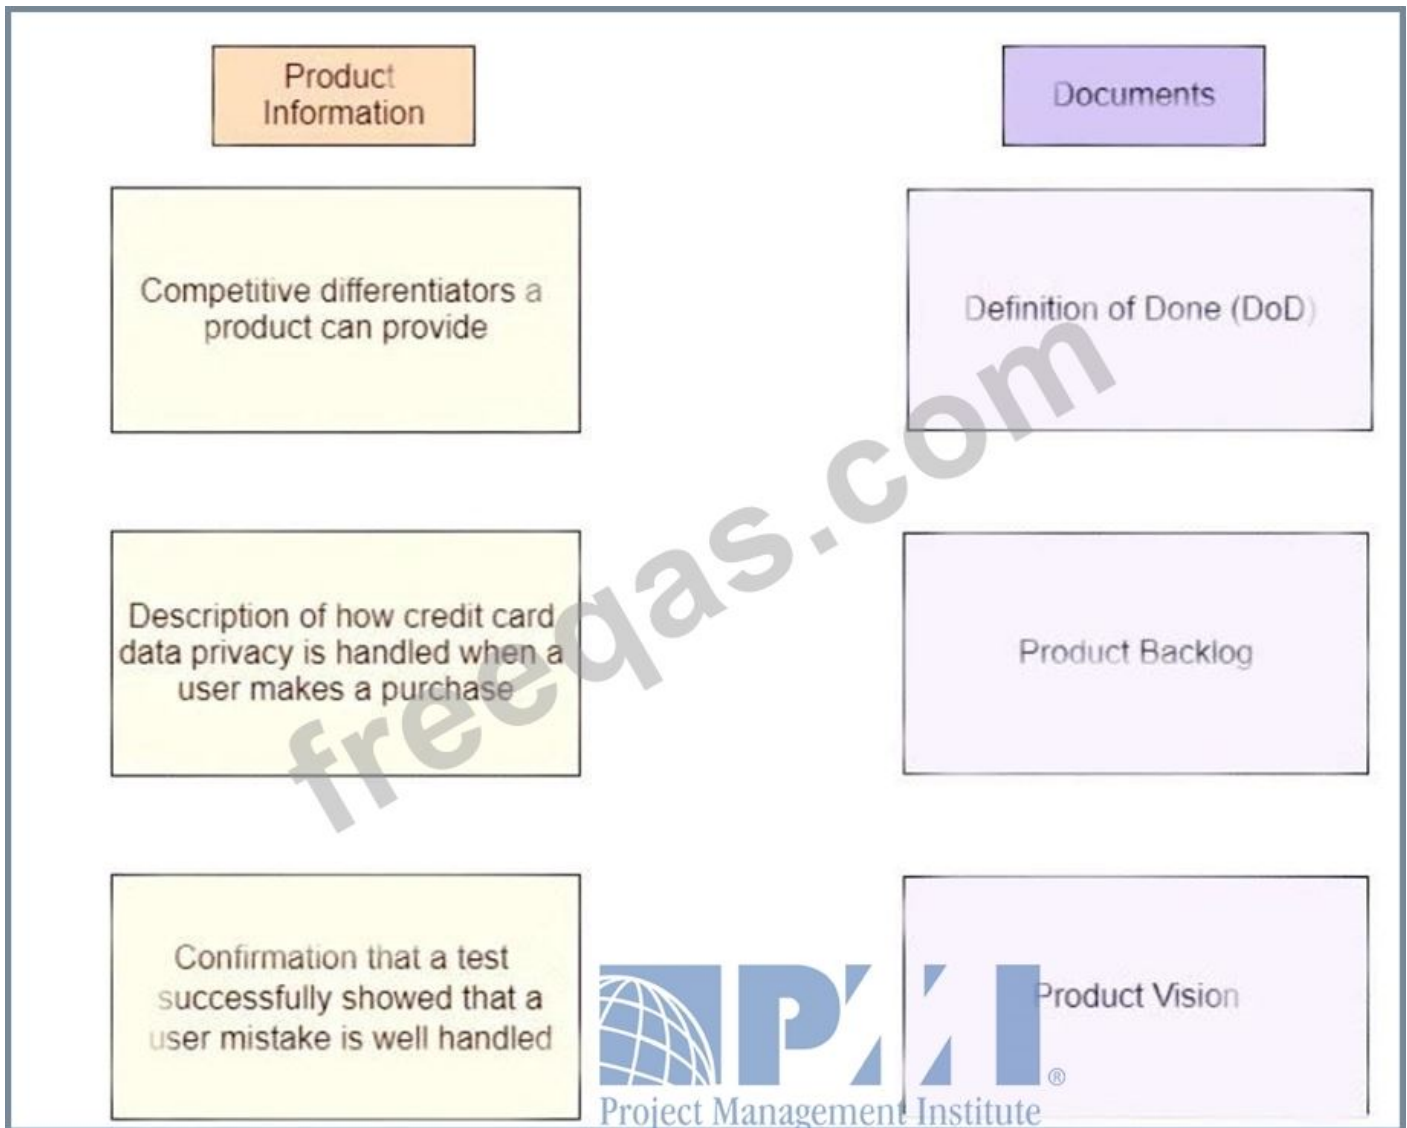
Product Information

Documents

Competitive differentiators a product can provide

Definition of Done (DoD)

Description of how credit card data privacy is handled when a user makes a purchase

Product Backlog

Confirmation that a test successfully showed that a user mistake is well handled

Product Vision

freeqas.com

PMI®
Project Management Institute